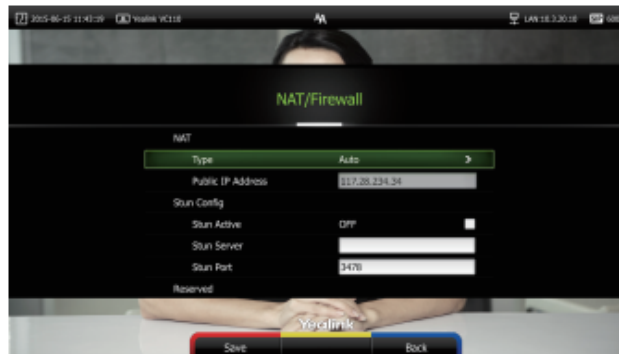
2015-06-15 11:43:19 Yealink VC110 LAN:10.3.20.10 600

NAT/Firewall

NAT

Type Auto >

Public IP Address 117.28.234.34

Stun Config

Stun Active Off

Stun Server

Stun Port 3478

Reserved

Yealink

Save Back